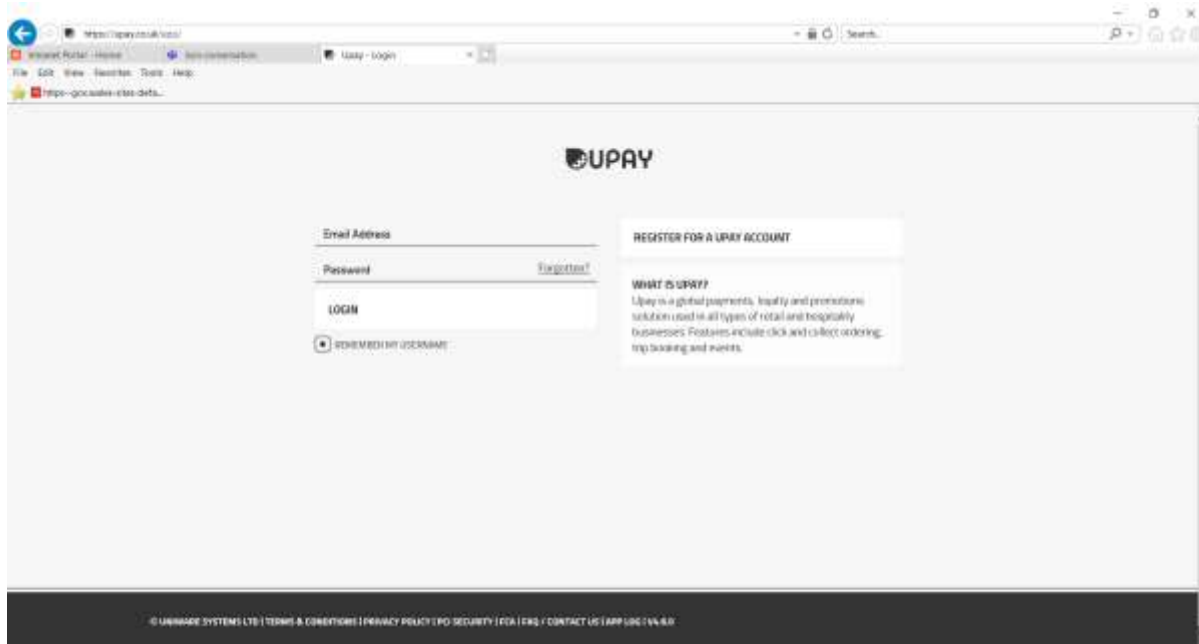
https://upay.co.uk/uco/

Search...

Intranet Portal - Home

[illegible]

Upay - Login

File Edit View Favorites Tools Help

https--gov.wales-sites-defa...

UPAY

Email Address

Password

Forgotten?

LOGIN

REMEMBER MY USERNAME

REGISTER FOR A UPAY ACCOUNT

WHAT IS UPAY?

Upay is a global payments, loyalty and promotions solution used in all types of retail and hospitality businesses. Features include click and collect ordering, trip booking and events.

© UNIWARE SYSTEMS LTD | TERMS & CONDITIONS | PRIVACY POLICY | PCI SECURITY | FCA | FAQ / CONTACT US | APP LOG | V4.6.0